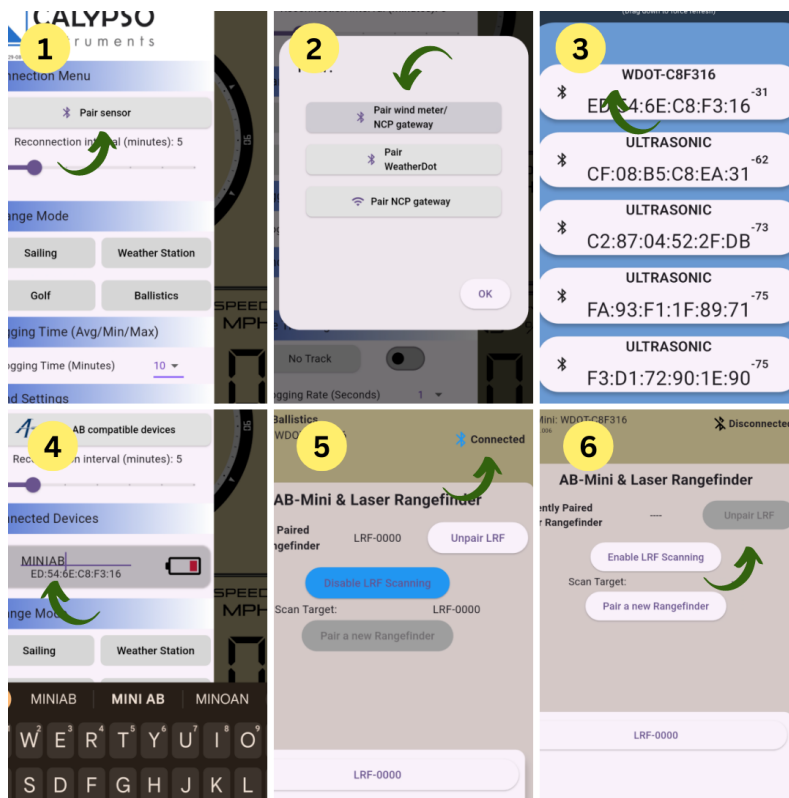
1

CALYPSO
ruments

nnection Menu

Pair sensor

Reconnection interval (minutes): 5

ange Mode

Sailing

Weather Station

Golf

Ballistics

gging Time (Avg/Min/Max)

gging Time (Minutes) 10

d Settings

SPEED
MPH

2

Pair wind meter/ NCP gateway

Pair WeatherDot

Pair NCP gateway

OK

No Track

gging Rate (Seconds) 1

3

(drag down to force refresh)

WDOT-C8F316
ED:54:6E:C8:F3:16 -31

ULTRASONIC
CF:08:B5:C8:EA:31 -62

ULTRASONIC
C2:87:04:52:2F:DB -73

ULTRASONIC
FA:93:F1:1F:89:71 -75

ULTRASONIC
F3:D1:72:90:1E:90 -75

4

AB compatible devices

Reconnection interval (minutes): 5

nected Devices

MINIAB
ED:54:6E:C8:F3:16

nge Mode

Sailing

Weather Station

SPEED
MPH

MINIAB MINI AB MINOAN

Q W E R T Y U I O
A S D F G H J K L

5

Ballistics
WDO

Connected

AB-Mini & Laser Rangefinder

Paired
ngefinder

LRF-0000

Unpair LRF

Disable LRF Scanning

Scan Target:

LRF-0000

Pair a new Rangefinder

LRF-0000

6

Mini: WDOT-C8F316

Disconnected

AB-Mini & Laser Rangefinder

ently Paired
Rangefinder

----

Unpair LRF

Enable LRF Scanning

Scan Target:

Pair a new Rangefinder

LRF-0000